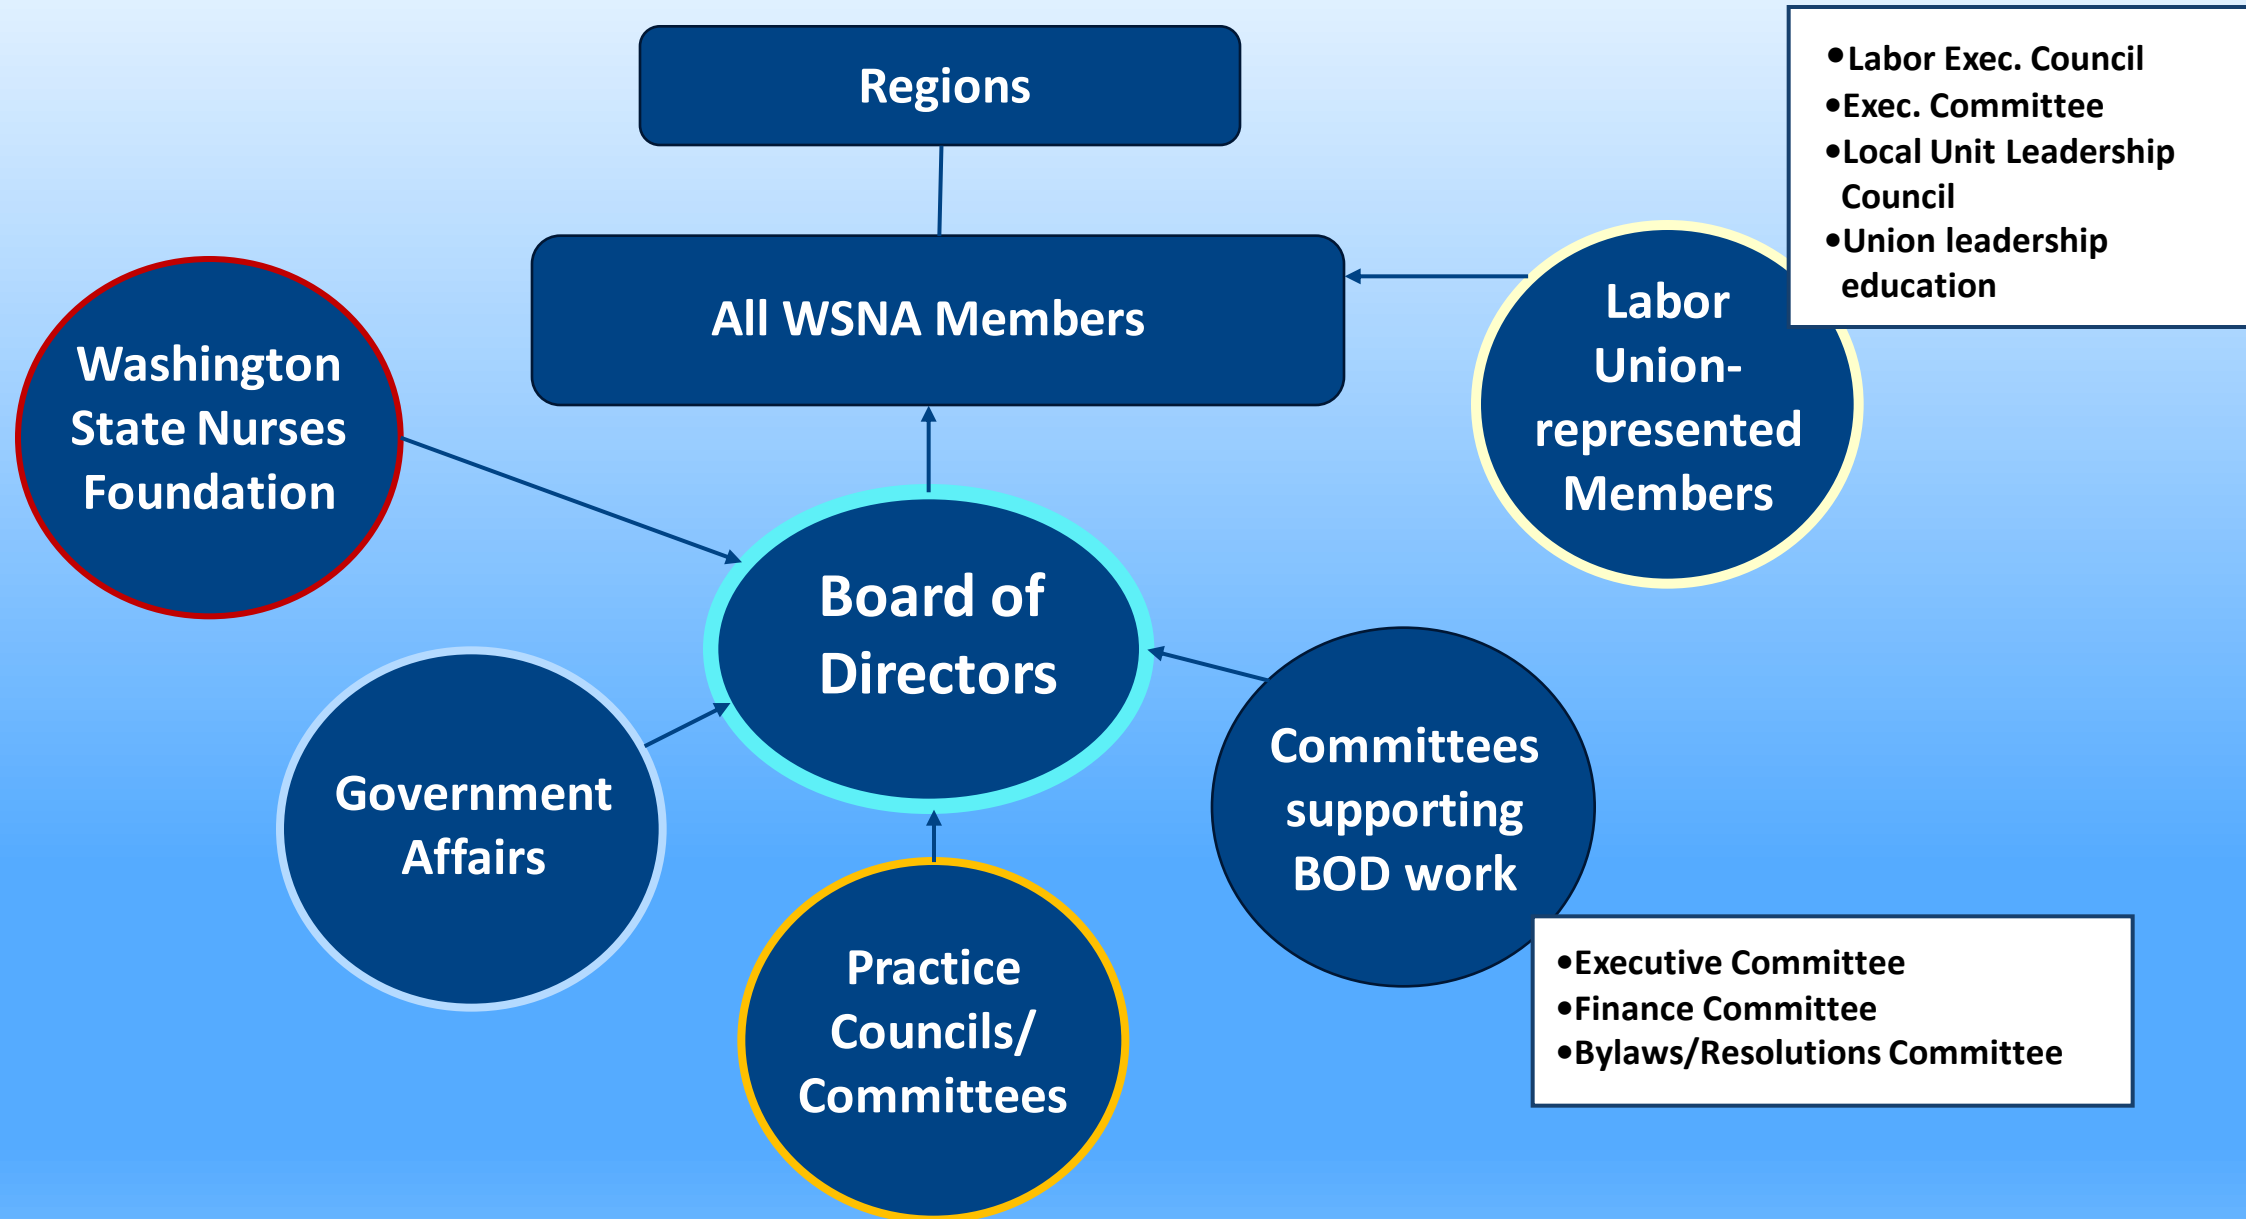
Regions

All WSNA Members

• Labor Exec. Council
• Exec. Committee
• Local Unit Leadership Council
• Union leadership education

Labor Union-represented Members

Washington State Nurses Foundation

Board of Directors

Government Affairs

Committees supporting BOD work

• Executive Committee
• Finance Committee
• Bylaws/Resolutions Committee

Practice Councils/ Committees